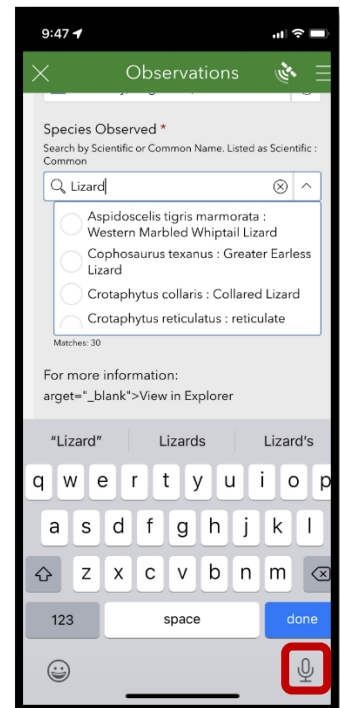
9:47

Observations

Species Observed *

Search by Scientific or Common Name. Listed as Scientific : Common

Lizard

Aspidoscelis tigris marmorata : Western Marbled Whiptail Lizard

Cophosaurus texanus : Greater Earless Lizard

Crotaphytus collaris : Collared Lizard

Crotaphytus reticulatus : reticulate

Matches: 30

For more information:
arget="_blank">View in Explorer

"Lizard" Lizards Lizard's

q w e r t y u i o p
a s d f g h j k l
z x c v b n m
123 space done